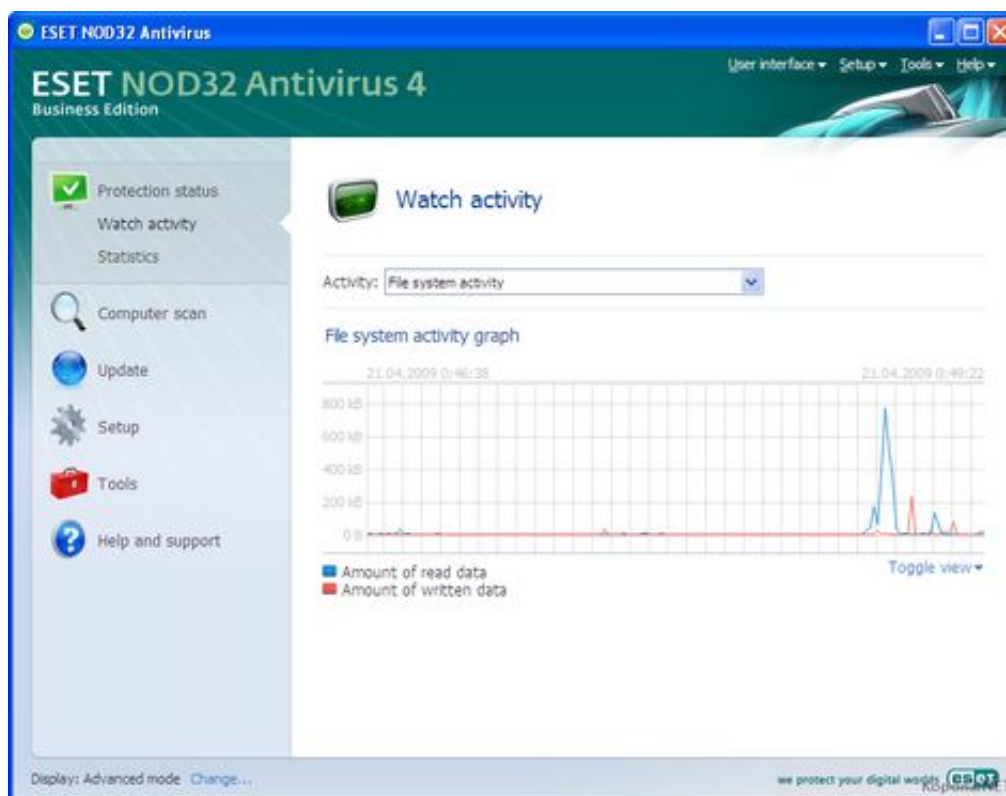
ESET NOD32 Antivirus

ESET NOD32 Antivirus 4
Business Edition

User interface ▾ Setup ▾ Tools ▾ Help ▾

Protection status
Watch activity
Statistics

Computer scan

Update

Setup

Tools

Help and support

Watch activity

Activity: File system activity

File system activity graph

21.04.2009 0:46:38

21.04.2009 0:49:22

800 kB
600 kB
400 kB
200 kB
0 B

Amount of read data
Amount of written data

Toggle view ▾

Display: Advanced mode Change...

we protect your digital worlds eset